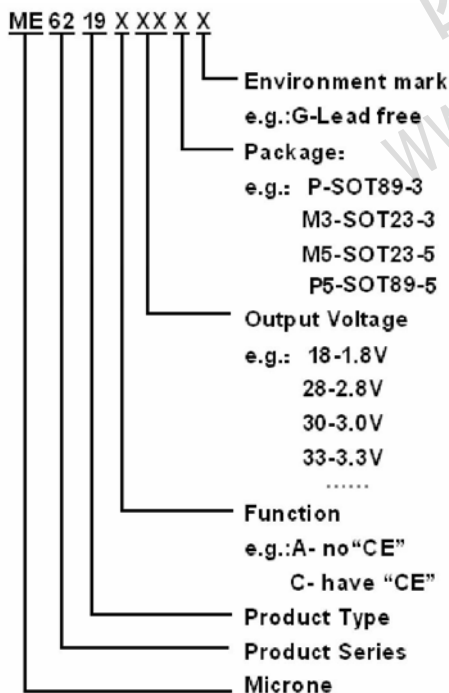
ME 62 19 X XX X X

Environment mark
e.g.:G-Lead free
Package:
e.g.: P-SOT89-3
M3-SOT23-3
M5-SOT23-5
P5-SOT89-5
Output Voltage
e.g.: 18-1.8V
28-2.8V
30-3.0V
33-3.3V
......
Function
e.g.:A- no“CE”
C- have “CE”
Product Type
Product Series
Microne